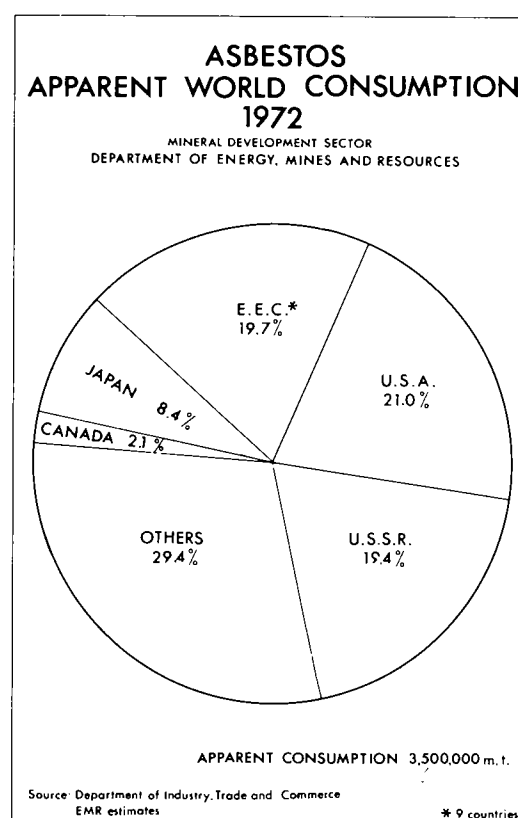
ASBESTOS
APPARENT WORLD CONSUMPTION
1972
MINERAL DEVELOPMENT SECTOR
DEPARTMENT OF ENERGY, MINES AND RESOURCES

E.E.C.* 19.7%

U.S.A. 21.0%

JAPAN 8.4%

CANADA 2.1%

OTHERS 29.4%

U.S.S.R. 19.4%

APPARENT CONSUMPTION 3,500,000 m.t.

Source: Department of Industry, Trade and Commerce
EMR estimates

* 9 countries